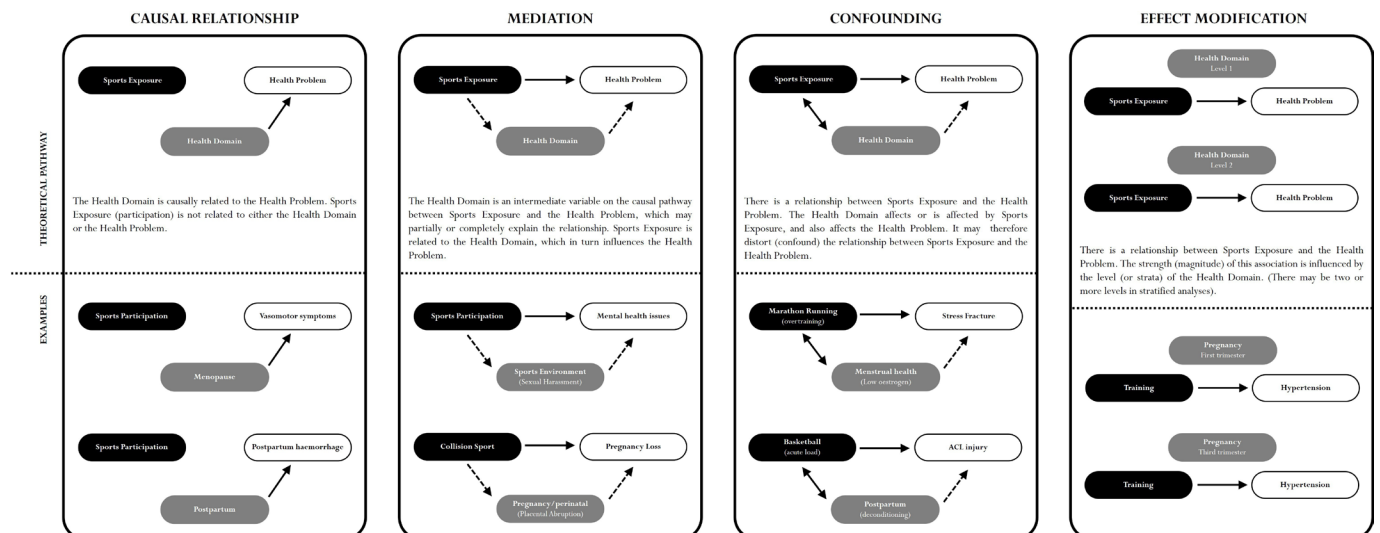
CAUSAL RELATIONSHIP

MEDIATION

CONFOUNDING

EFFECT MODIFICATION

THEORETICAL PATHWAY

Sports Exposure

Health Problem

Health Domain

The Health Domain is causally related to the Health Problem. Sports Exposure (participation) is not related to either the Health Domain or the Health Problem.

Sports Exposure

Health Problem

Health Domain

The Health Domain is an intermediate variable on the causal pathway between Sports Exposure and the Health Problem, which may partially or completely explain the relationship. Sports Exposure is related to the Health Domain, which in turn influences the Health Problem.

Sports Exposure

Health Problem

Health Domain

There is a relationship between Sports Exposure and the Health Problem. The Health Domain affects or is affected by Sports Exposure, and also affects the Health Problem. It may therefore distort (confound) the relationship between Sports Exposure and the Health Problem.

Health Domain
Level 1

Sports Exposure

Health Problem

Health Domain
Level 2

Sports Exposure

Health Problem

There is a relationship between Sports Exposure and the Health Problem. The strength (magnitude) of this association is influenced by the level (or strata) of the Health Domain. (There may be two or more levels in stratified analyses).

EXAMPLES

Sports Participation

Vasomotor symptoms

Menopause

Sports Participation

Postpartum haemorrhage

Postpartum

Sports Participation

Mental health issues

Sports Environment
(Sexual Harassment)

Collision Sport

Pregnancy Loss

Pregnancy/perinatal
(Placental Abruption)

Marathon Running
(overtraining)

Stress Fracture

Menstrual health
(Low oestrogen)

Basketball
(acute load)

ACL injury

Postpartum
(deconditioning)

Pregnancy
First trimester

Training

Hypertension

Pregnancy
Third trimester

Training

Hypertension